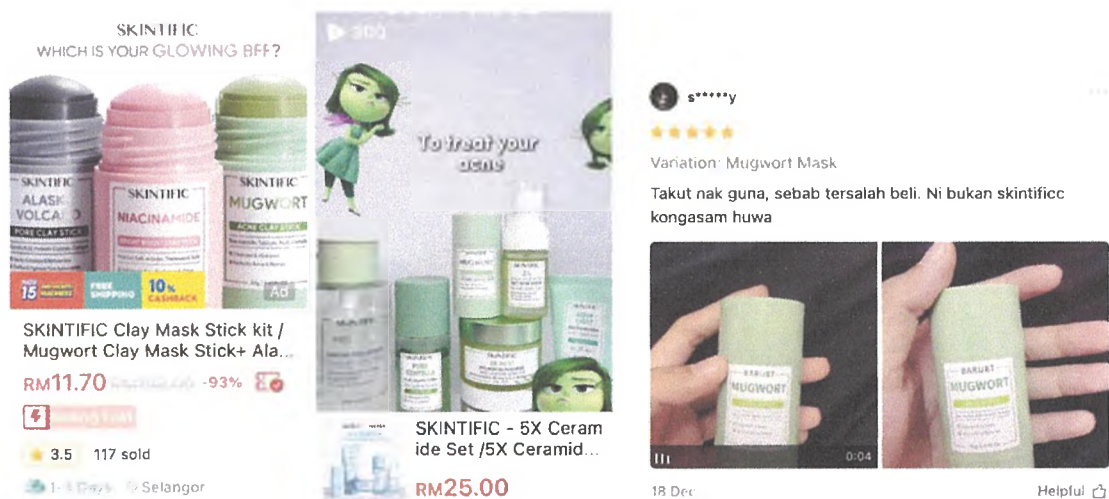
SKINTIFIC
WHICH IS YOUR GLOWING BFF?

SKINTIFIC
ALASKA VOLCANO
PORE CLAY STICK

SKINTIFIC
NIACINAMIDE

SKINTIFIC
MUGWORT
ACNE CLAY STICK

15 FREE SHIPPING 10% CASHBACK Ad

SKINTIFIC Clay Mask Stick kit / Mugwort Clay Mask Stick+ Ala...

RM11.70 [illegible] -93%

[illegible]

3.5 117 sold

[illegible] Selangor

300

To treat your acne

SKINTIFIC - 5X Ceramide Set /5X Ceramid...

RM25.00

s*****y

Variation: Mugwort Mask

Takut nak guna, sebab tersalah beli. Ni bukan skintificc kongasam huwa

BARUET
MUGWORT

0:04

BARUET
MUGWORT

18 Dec

Helpful